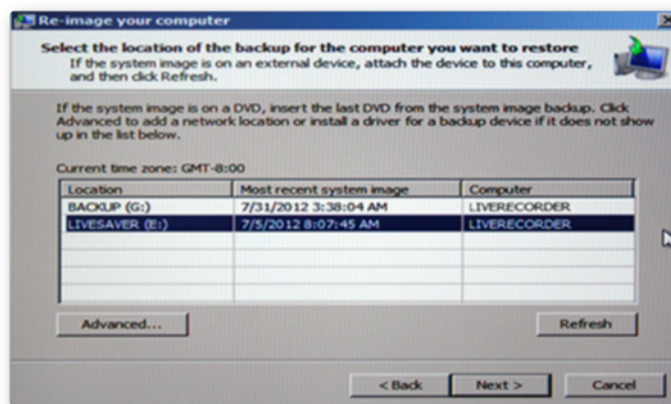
Re-image your computer

Select the location of the backup for the computer you want to restore

If the system image is on an external device, attach the device to this computer, and then click Refresh.

If the system image is on a DVD, insert the last DVD from the system image backup. Click Advanced to add a network location or install a driver for a backup device if it does not show up in the list below.

Current time zone: GMT-8:00

| Location | Most recent system image | Computer |
|---|---|---|
| BACKUP (G:) | 7/31/2012 3:38:04 AM | LIVERECORDER |
| LIVESAVER (E:) | 7/5/2012 8:07:45 AM | LIVERECORDER |

Advanced...

Refresh

< Back

Next >

Cancel